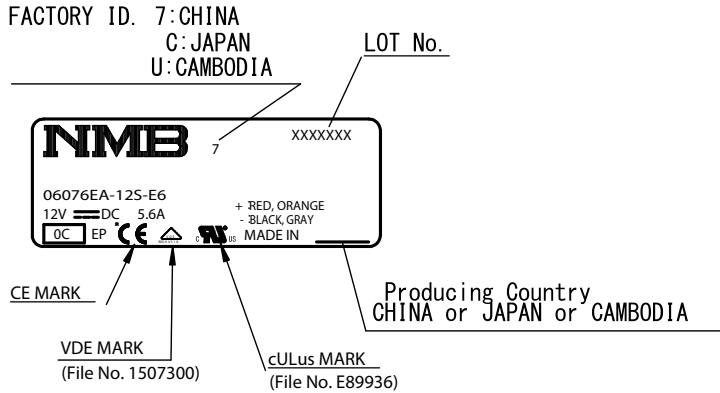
FACTORY ID. 7:CHINA
C:JAPAN
U:CAMBODIA

LOT No.

NMB 7 XXXXXXX

06076EA-12S-E6
12V ═══ DC 5.6A
+ RED, ORANGE
- BLACK, GRAY
0C EP CE c UL us MADE IN

CE MARK

VDE MARK
(File No. 1507300)

cULus MARK
(File No. E89936)

Producing Country
CHINA or JAPAN or CAMBODIA